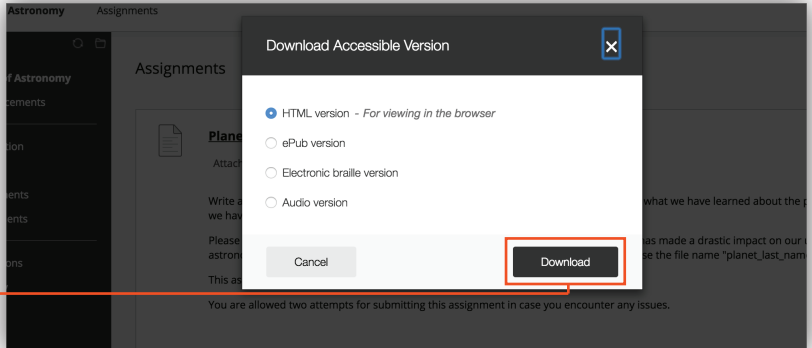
Astronomy Assignments

of Astronomy
cements
tion
ments
ents
ons

Assignments

Plane
Attach

Write a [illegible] what we have learned about the p
we hav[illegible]

Please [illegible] has made a drastic impact on our
astron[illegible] se the file name "planet_last_nam

This as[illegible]

You are allowed two attempts for submitting this assignment in case you encounter any issues.

Download Accessible Version

HTML version - For viewing in the browser
ePub version
Electronic braille version
Audio version

Cancel
Download